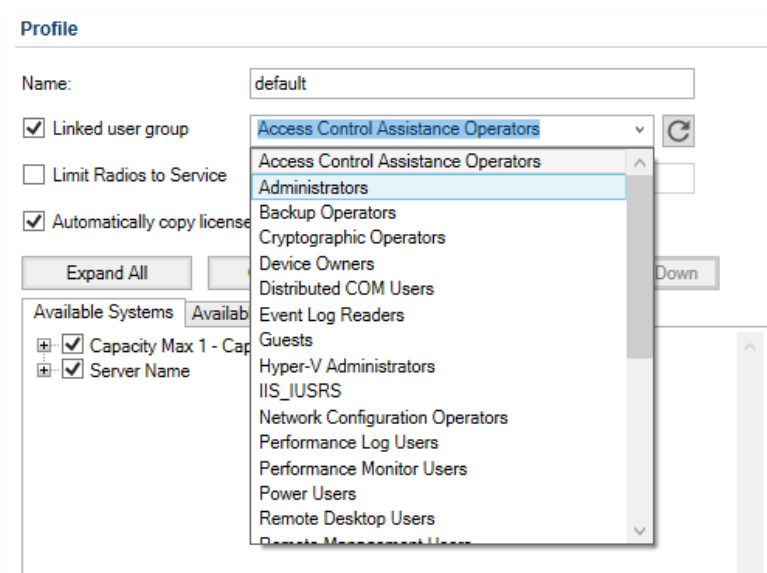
Profile

Name: default

Linked user group Access Control Assistance Operators

Limit Radios to Service

Automatically copy license

Expand All

Down

Available Systems Availab

Capacity Max 1 - Cap

Server Name

Access Control Assistance Operators
Administrators
Backup Operators
Cryptographic Operators
Device Owners
Distributed COM Users
Event Log Readers
Guests
Hyper-V Administrators
IIS_IUSRS
Network Configuration Operators
Performance Log Users
Performance Monitor Users
Power Users
Remote Desktop Users
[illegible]